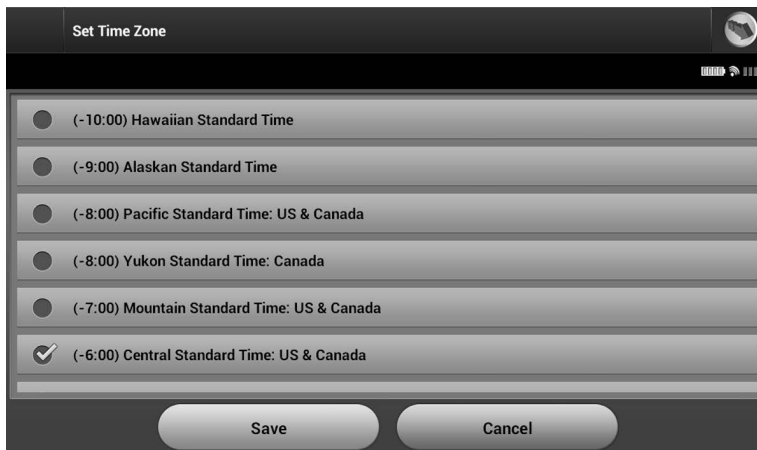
Set Time Zone

(-10:00) Hawaiian Standard Time

(-9:00) Alaskan Standard Time

(-8:00) Pacific Standard Time: US & Canada

(-8:00) Yukon Standard Time: Canada

(-7:00) Mountain Standard Time: US & Canada

(-6:00) Central Standard Time: US & Canada

Save

Cancel